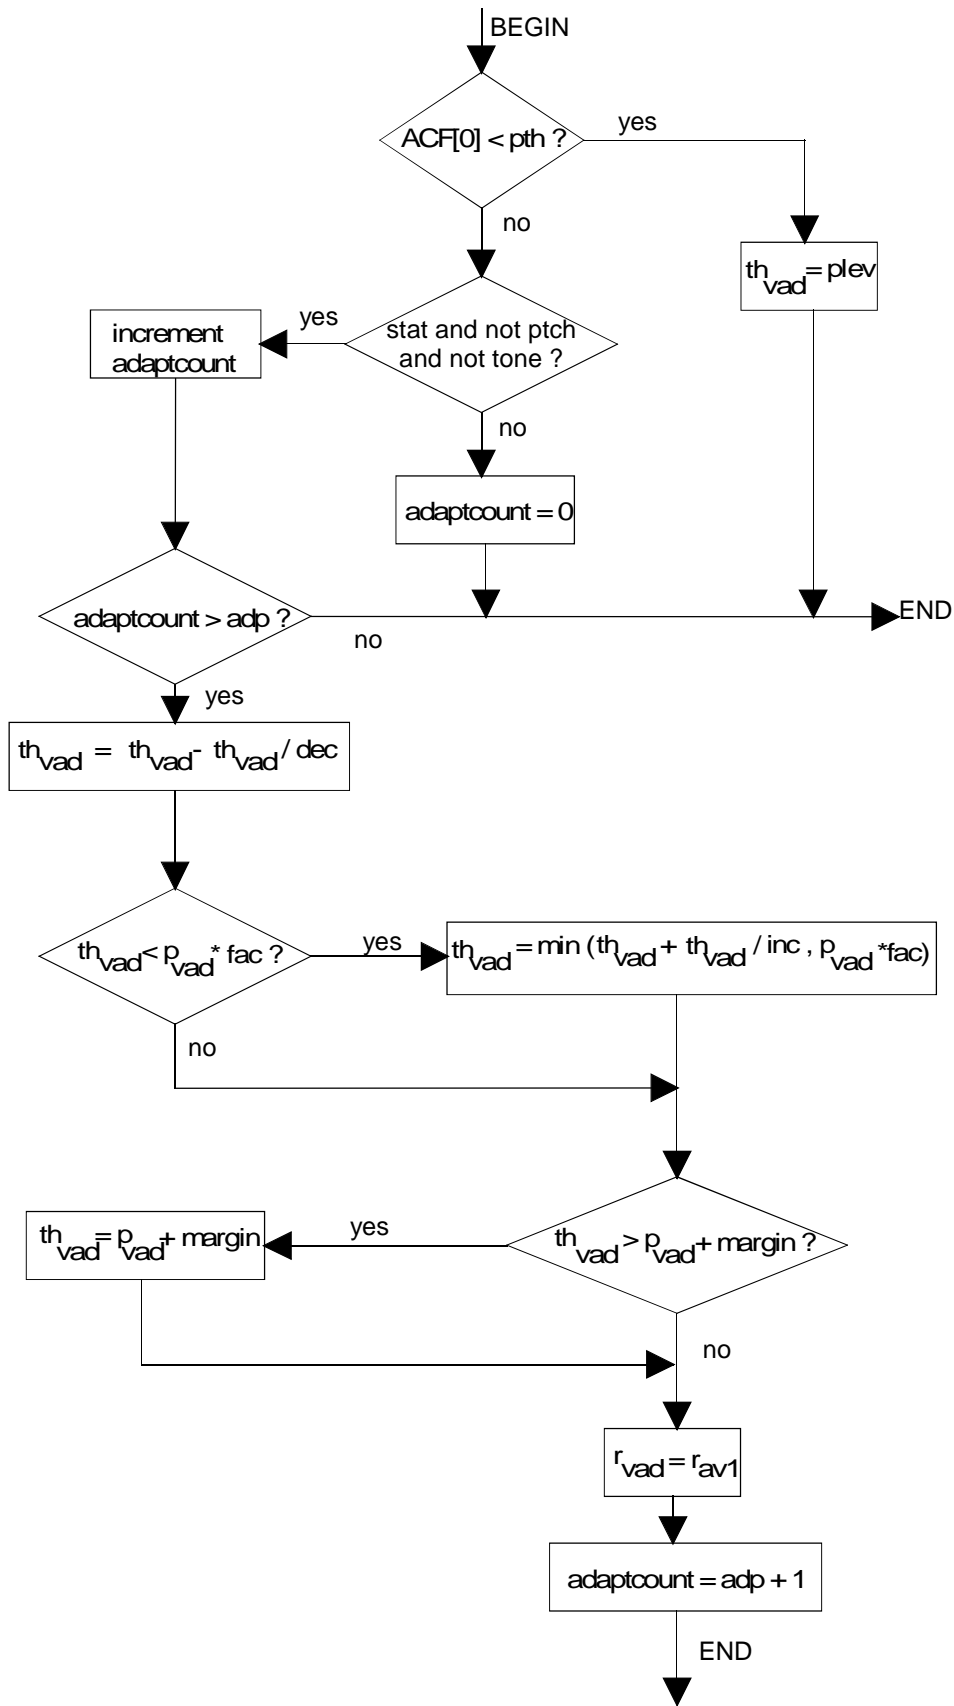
BEGIN

ACF[0] < pth ?

yes

no

$th_{vad} = plev$

yes

increment adaptcount

stat and not ptch and not tone ?

no

adaptcount = 0

adaptcount > adp ?

END

no

yes

$th_{vad} = th_{vad} - th_{vad} / dec$

$th_{vad} < p_{vad} * fac$ ?

yes

$th_{vad} = min (th_{vad} + th_{vad} / inc , p_{vad} * fac)$

no

$th_{vad} = p_{vad} + margin$

yes

$th_{vad} > p_{vad} + margin$ ?

no

$r_{vad} = r_{av1}$

adaptcount = adp + 1

END